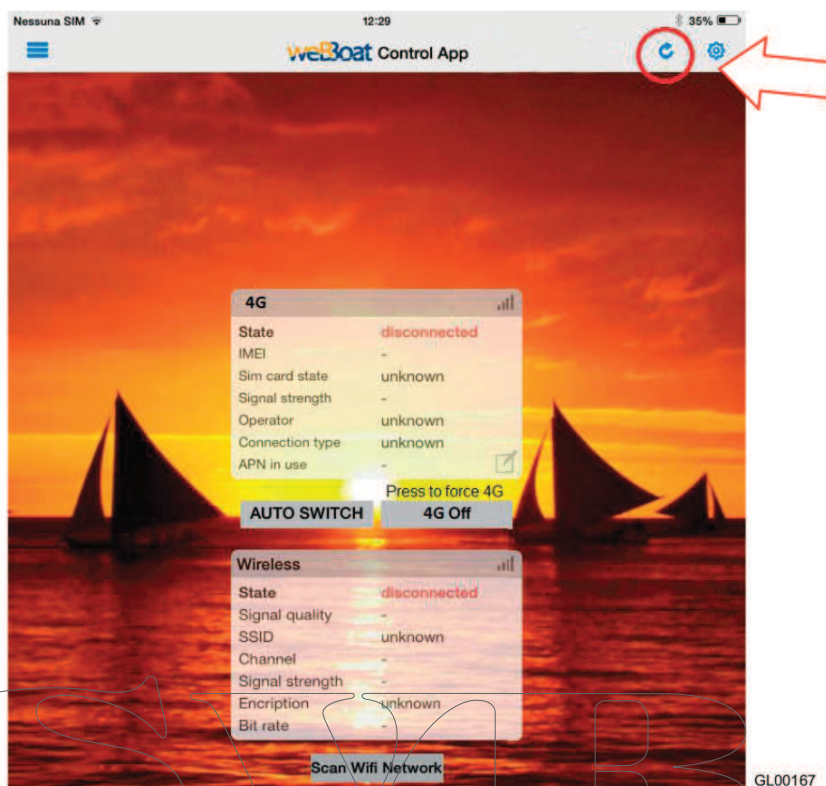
Nessuna SIM 12:29 35%

weBoat Control App

4G

| State | disconnected |
|---|---|
| IMEI | - |
| Sim card state | unknown |
| Signal strength | - |
| Operator | unknown |
| Connection type | unknown |
| APN in use | - |

Press to force 4G

AUTO SWITCH 4G Off

Wireless

| State | disconnected |
|---|---|
| Signal quality | - |
| SSID | unknown |
| Channel | - |
| Signal strength | - |
| Encription | unknown |
| Bit rate | - |

Scan Wifi Network

GL00167